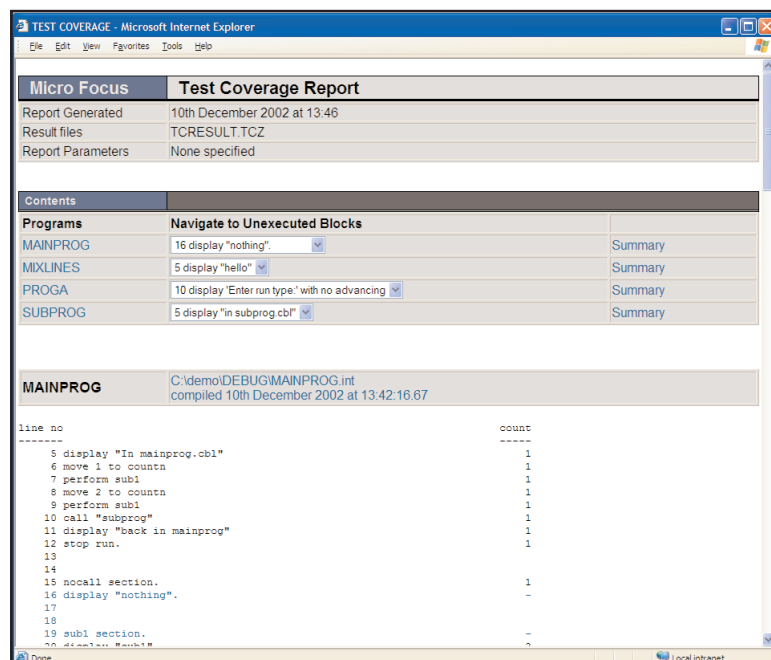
TEST COVERAGE - Microsoft Internet Explorer

File Edit View Favorites Tools Help

| Micro Focus | Test Coverage Report |
|---|---|
| Report Generated | 10th December 2002 at 13:46 |
| Result files | TCRESULT.TCZ |
| Report Parameters | None specified |

| Contents | | |
|---|---|---|
| Programs | Navigate to Unexecuted Blocks | |
| MAINPROG | 16 display "nothing". | Summary |
| MIXLINES | 5 display "hello" | Summary |
| PROGA | 10 display 'Enter run type:' with no advancing | Summary |
| SUBPROG | 5 display "in subprog.cbl" | Summary |

| MAINPROG | C:\demo\DEBUG\MAINPROG.int compiled 10th December 2002 at 13:42:16.67 |
|---|---|

line no count
------- -----
5 display "In mainprog.cbl" 1
6 move 1 to countn 1
7 perform sub1 1
8 move 2 to countn 1
9 perform sub1 1
10 call "subprog" 1
11 display "back in mainprog" 1
12 stop run. 1
13
14
15 nocall section. 1
16 display "nothing". -
17
18
19 sub1 section. -
20 display "sub1" 2

Done
Local intranet